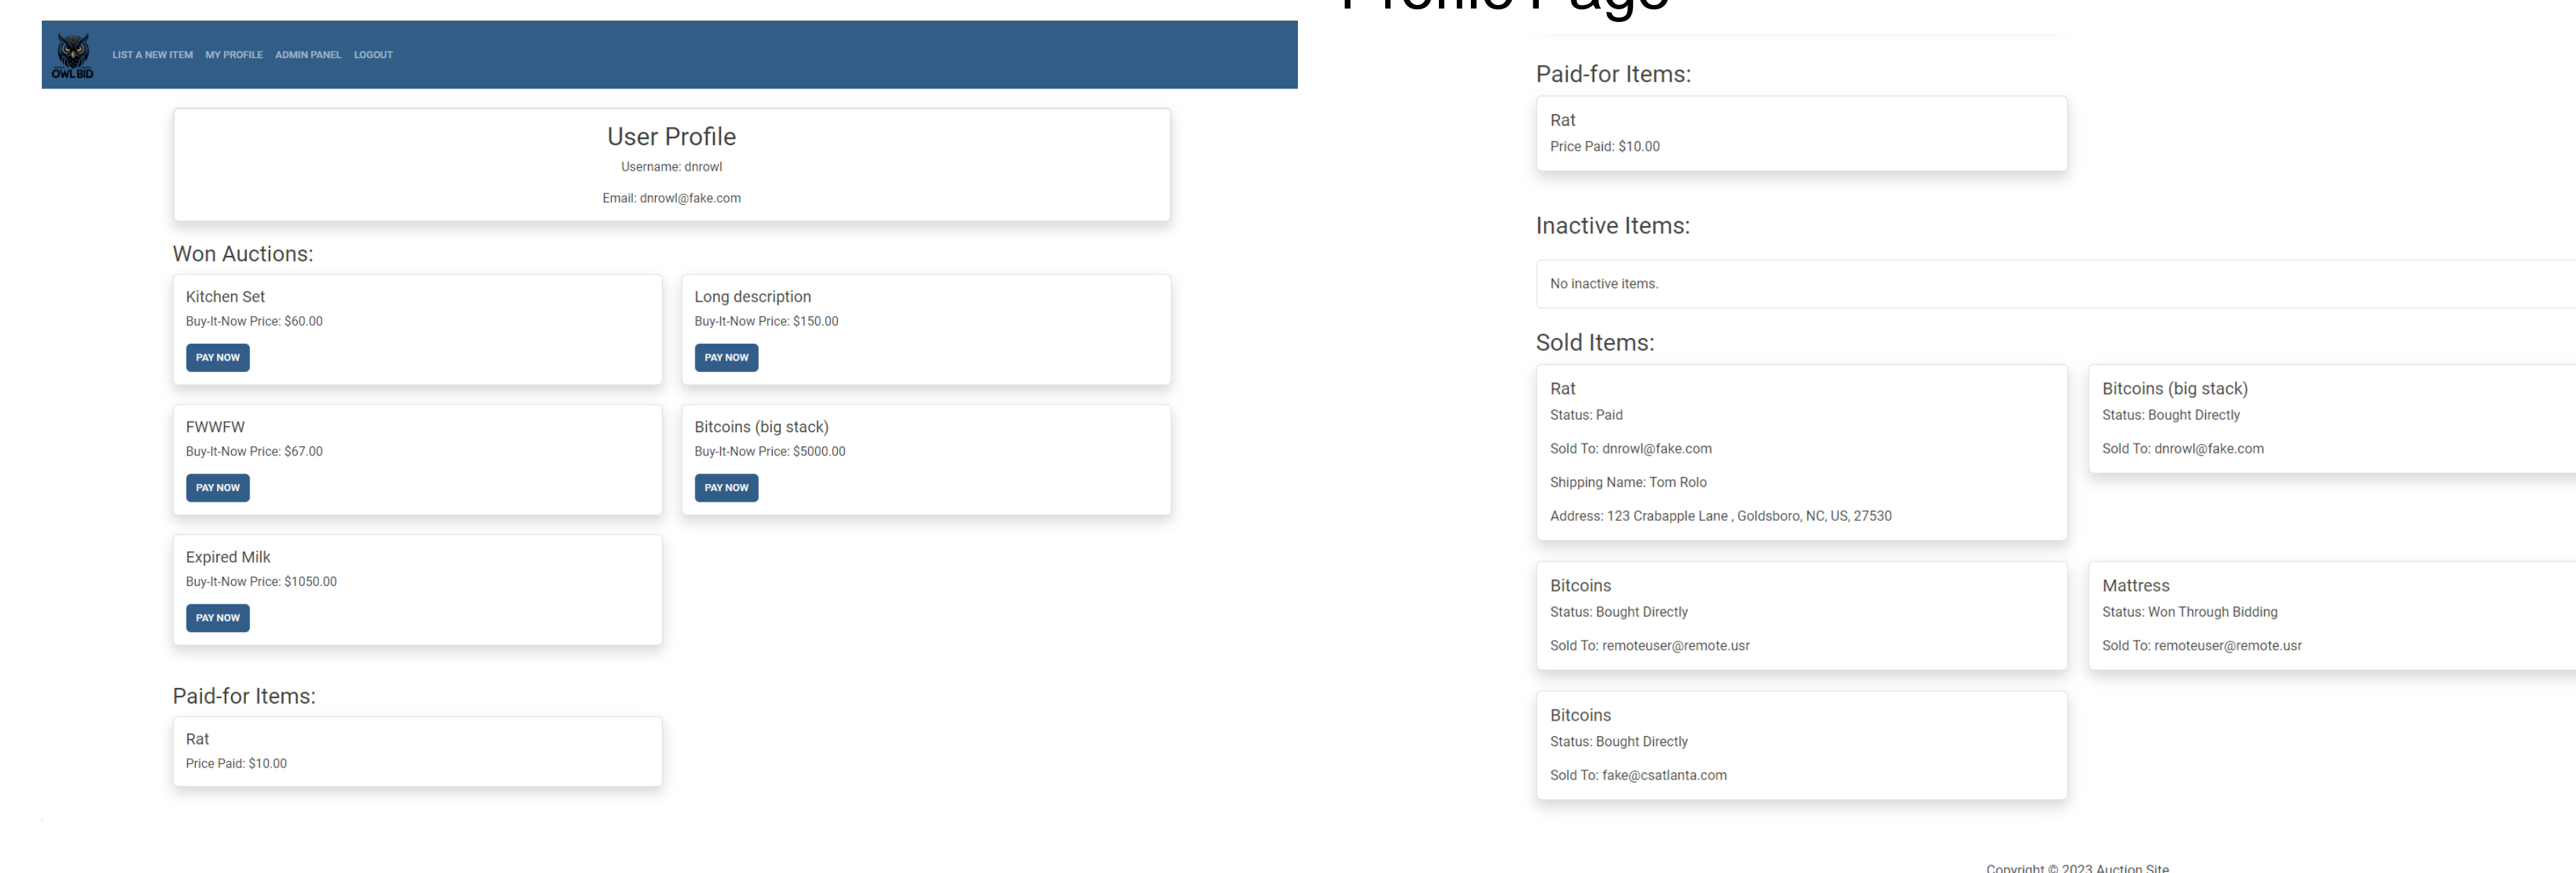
OWL BID LIST A NEW ITEM MY PROFILE ADMIN PANEL LOGOUT

User Profile
Username: dnrowl
Email: dnrowl@fake.com

Won Auctions:

Kitchen Set
Buy-It-Now Price: $60.00
PAY NOW

Long description
Buy-It-Now Price: $150.00
PAY NOW

FWWFW
Buy-It-Now Price: $67.00
PAY NOW

Bitcoins (big stack)
Buy-It-Now Price: $5000.00
PAY NOW

Expired Milk
Buy-It-Now Price: $1050.00
PAY NOW

Paid-for Items:

Rat
Price Paid: $10.00

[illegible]

Paid-for Items:

Rat
Price Paid: $10.00

Inactive Items:

No inactive items.

Sold Items:

Rat
Status: Paid
Sold To: dnrowl@fake.com
Shipping Name: Tom Rolo
Address: 123 Crabapple Lane , Goldsboro, NC, US, 27530

Bitcoins (big stack)
Status: Bought Directly
Sold To: dnrowl@fake.com

Bitcoins
Status: Bought Directly
Sold To: remoteuser@remote.usr

Mattress
Status: Won Through Bidding
Sold To: remoteuser@remote.usr

Bitcoins
Status: Bought Directly
Sold To: fake@csatlanta.com

Copyright © 2023 Auction Site